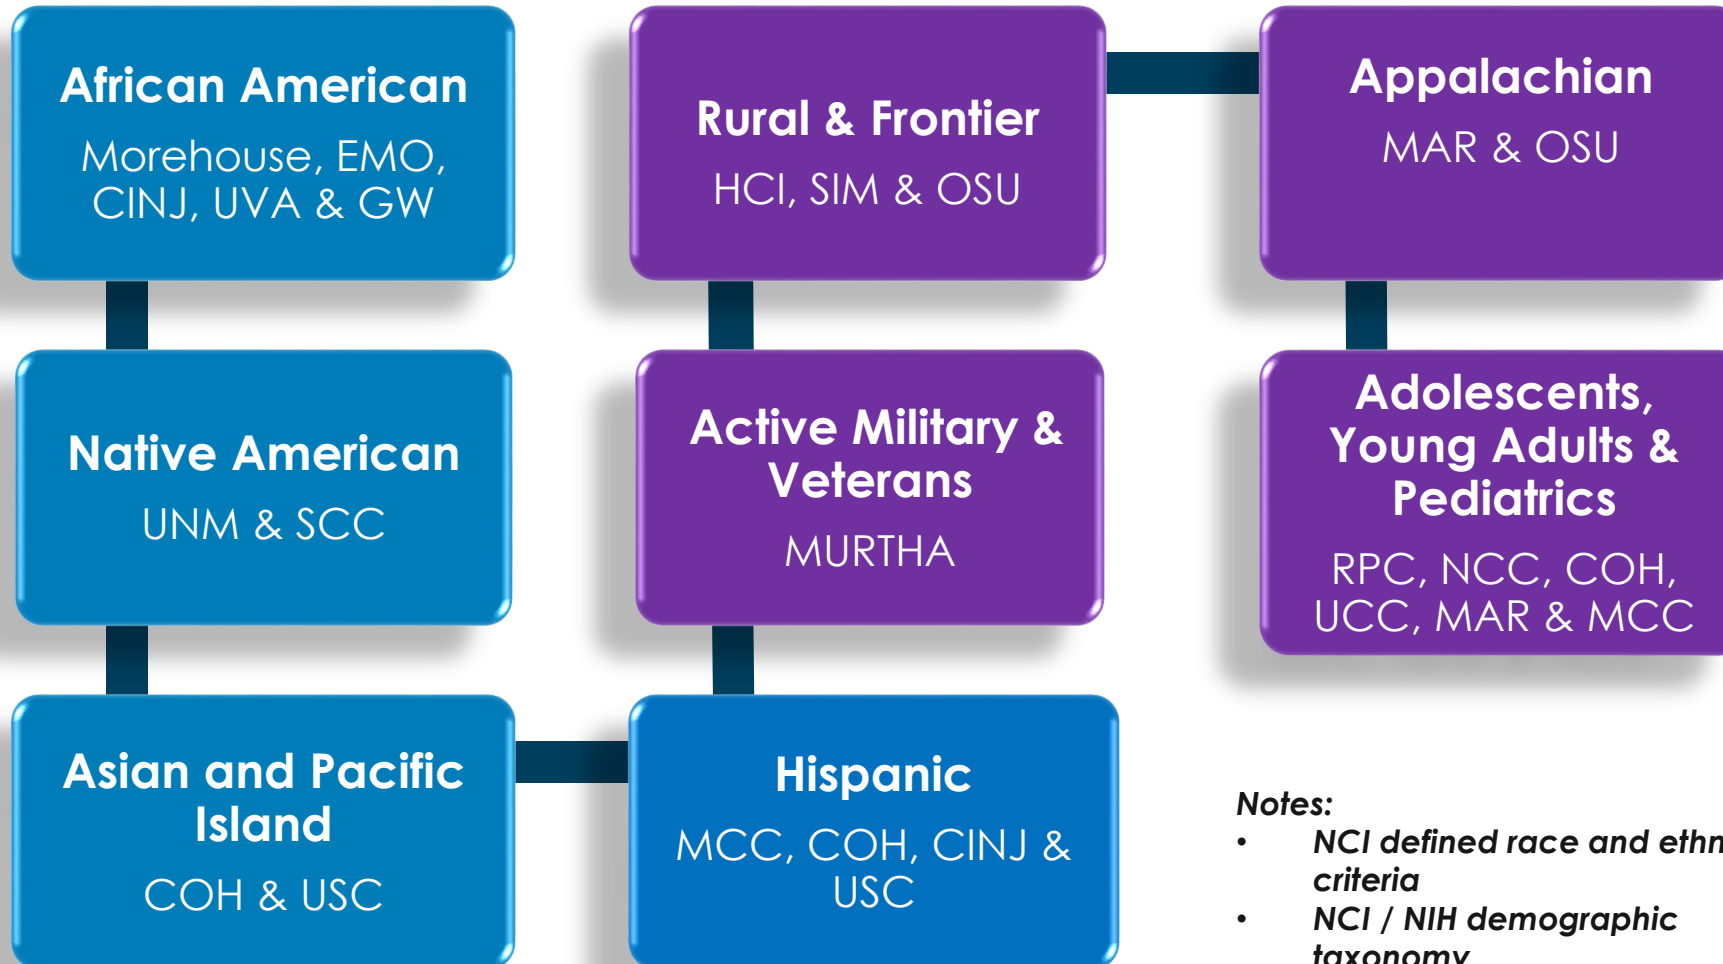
African American
Morehouse, EMO, CINJ, UVA & GW

Rural & Frontier
HCI, SIM & OSU

Appalachian
MAR & OSU

Native American
UNM & SCC

Active Military & Veterans
MURTHA

Adolescents, Young Adults & Pediatrics
RPC, NCC, COH, UCC, MAR & MCC

Asian and Pacific Island
COH & USC

Hispanic
MCC, COH, CINJ & USC

Notes:
• NCI defined race and ethn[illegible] criteria
• NCI / NIH demographic taxonomy